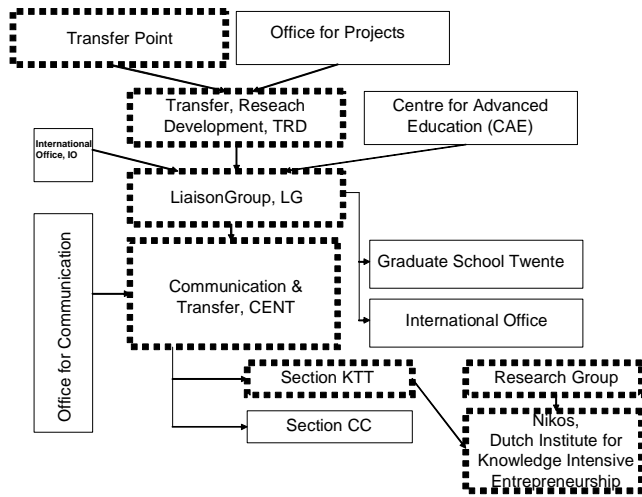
Transfer Point

Office for Projects

Transfer, Reseach Development, TRD

Centre for Advanced Education (CAE)

International Office, IO

LiaisonGroup, LG

Office for Communication

Graduate School Twente

Communication & Transfer, CENT

International Office

Section KTT

Research Group

Section CC

Nikos, Dutch Institute for Knowledge Intensive Entrepreneurship